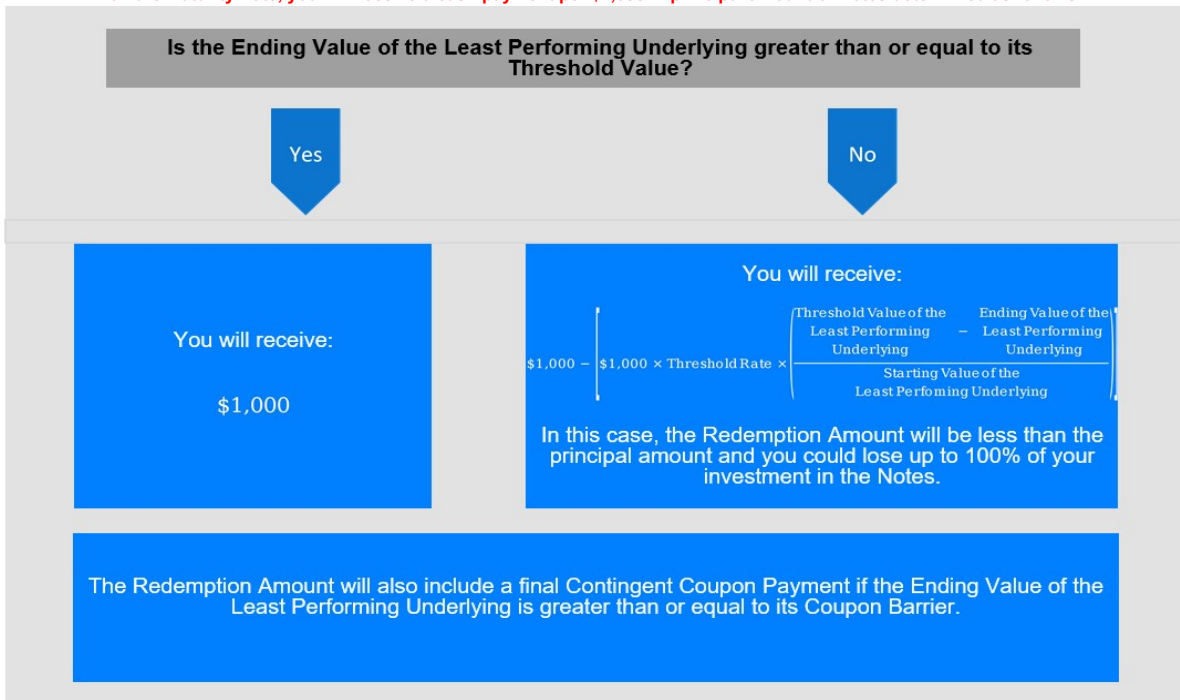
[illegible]

Is the Ending Value of the Least Performing Underlying greater than or equal to its Threshold Value?

Yes

No

You will receive:

$1,000

You will receive:

$\$1{,}000 - \left[\$1{,}000 \times \text{Threshold Rate} \times \left(\frac{\text{Threshold Value of the Least Performing Underlying} - \text{Ending Value of the Least Performing Underlying}}{\text{Starting Value of the Least Perfoming Underlying}}\right)\right]$

In this case, the Redemption Amount will be less than the principal amount and you could lose up to 100% of your investment in the Notes.

The Redemption Amount will also include a final Contingent Coupon Payment if the Ending Value of the Least Performing Underlying is greater than or equal to its Coupon Barrier.